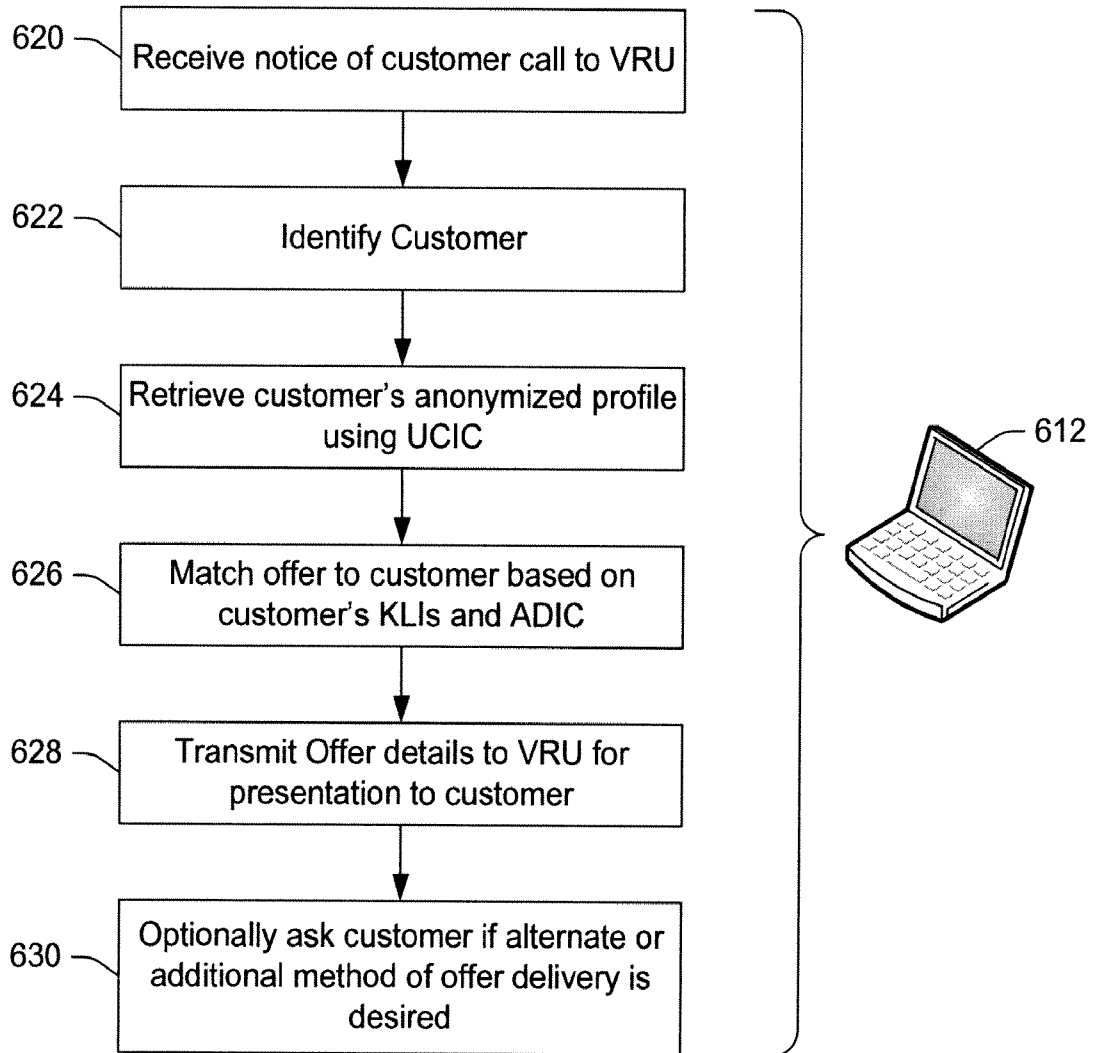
620
Receive notice of customer call to VRU

622
Identify Customer

624
Retrieve customer's anonymized profile using UCIC

626
Match offer to customer based on customer's KLIs and ADIC

628
Transmit Offer details to VRU for presentation to customer

630
Optionally ask customer if alternate or additional method of offer delivery is desired

612